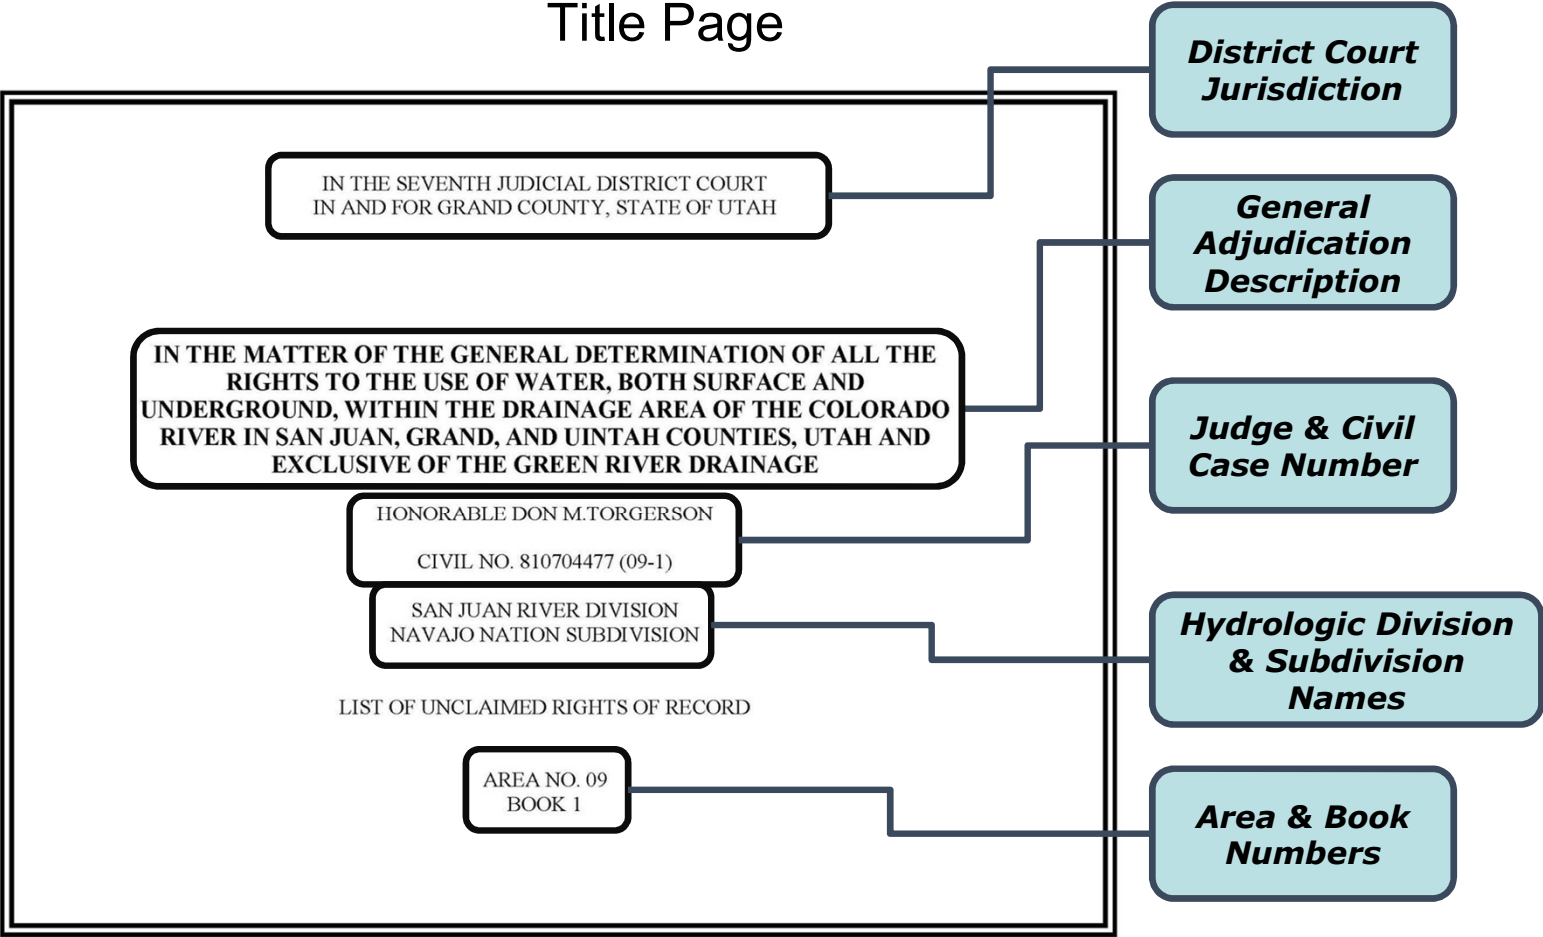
Title Page

IN THE SEVENTH JUDICIAL DISTRICT COURT
IN AND FOR GRAND COUNTY, STATE OF UTAH

District Court Jurisdiction

IN THE MATTER OF THE GENERAL DETERMINATION OF ALL THE RIGHTS TO THE USE OF WATER, BOTH SURFACE AND UNDERGROUND, WITHIN THE DRAINAGE AREA OF THE COLORADO RIVER IN SAN JUAN, GRAND, AND UINTAH COUNTIES, UTAH AND EXCLUSIVE OF THE GREEN RIVER DRAINAGE

General Adjudication Description

HONORABLE DON M.TORGERSON

CIVIL NO. 810704477 (09-1)

Judge & Civil Case Number

SAN JUAN RIVER DIVISION
NAVAJO NATION SUBDIVISION

Hydrologic Division & Subdivision Names

LIST OF UNCLAIMED RIGHTS OF RECORD

AREA NO. 09
BOOK 1

Area & Book Numbers